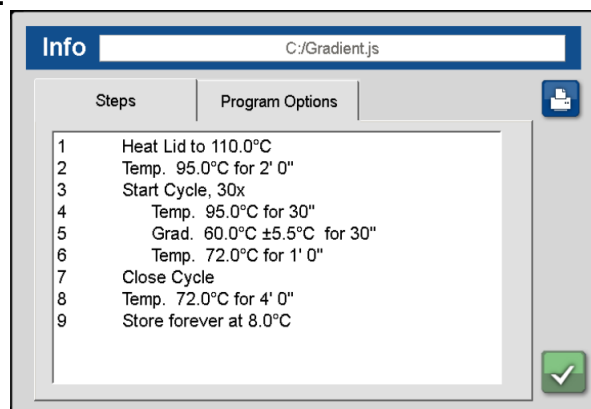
Info
C:/Gradient.js

Steps
Program Options

1 Heat Lid to 110.0°C
2 Temp. 95.0°C for 2' 0"
3 Start Cycle, 30x
4 Temp. 95.0°C for 30"
5 Grad. 60.0°C ±5.5°C for 30"
6 Temp. 72.0°C for 1' 0"
7 Close Cycle
8 Temp. 72.0°C for 4' 0"
9 Store forever at 8.0°C